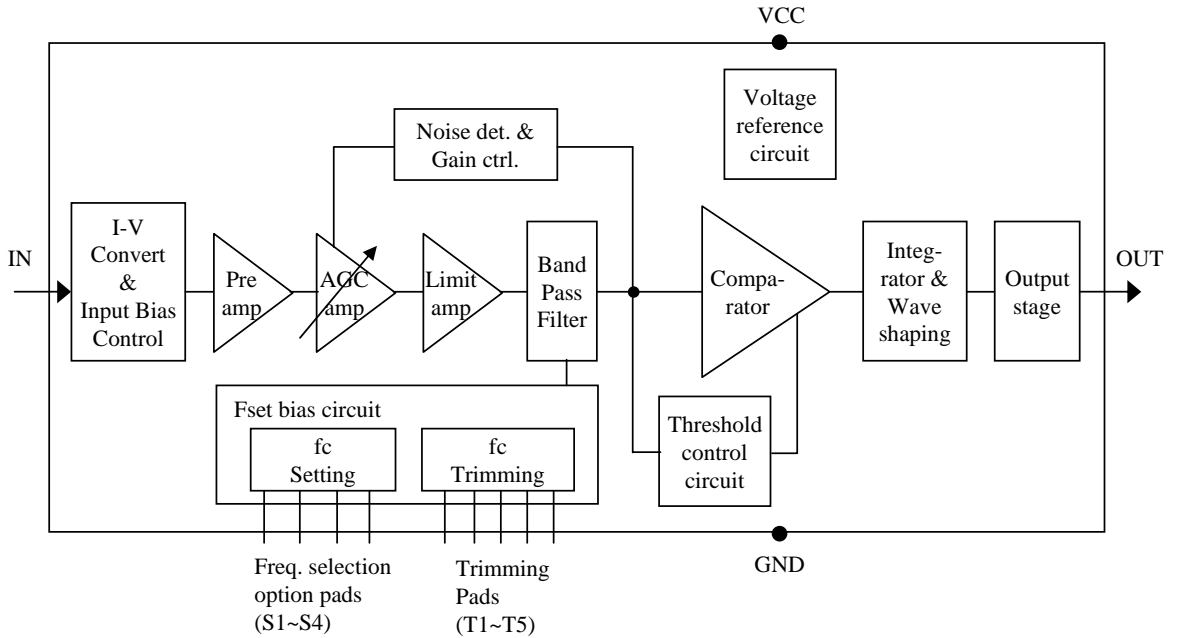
VCC

Voltage reference circuit

Noise det. & Gain ctrl.

IN

I-V Convert & Input Bias Control

Pre amp

AGC amp

Limit amp

Band Pass Filter

Comparator

Integrator & Wave shaping

Output stage

OUT

Fset bias circuit

fc Setting

fc Trimming

Threshold control circuit

GND

Freq. selection option pads (S1~S4)

Trimming Pads (T1~T5)